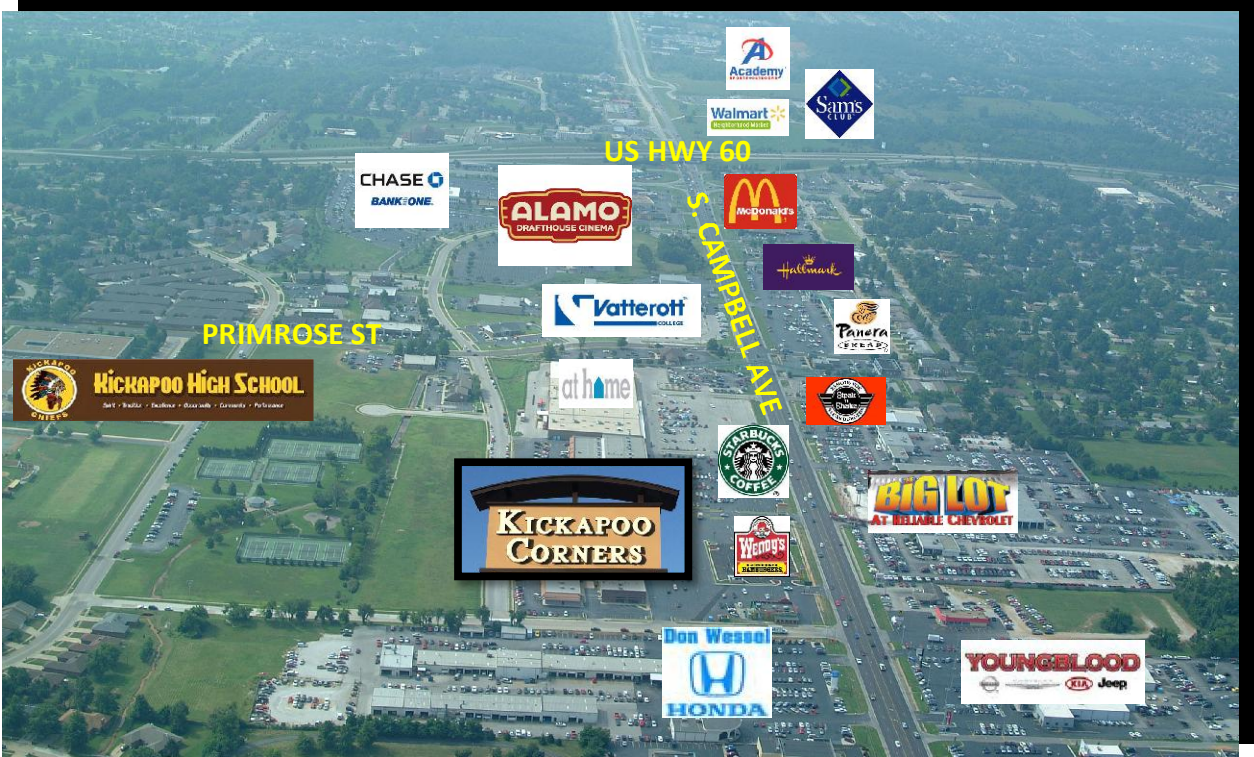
Academy

Walmart

Sam's CLUB

US HWY 60

CHASE
BANK ONE.

ALAMO
DRAFTHOUSE CINEMA

McDonald's

S. CAMPBELL AVE

Hallmark

Vatterott
COLLEGE

Panera
BREAD

PRIMROSE ST

KICKAPOO HIGH SCHOOL

KICKAPOO
CHIEFS

Spirit • Tradition • Excellence • Opportunity • Community • Performance

at home

Steak n Shake

STARBUCKS COFFEE

BIG LOT
AT RELIABLE CHEVROLET

KICKAPOO CORNERS

Wendy's

Don Wessel
HONDA

YOUNGBLOOD
KIA Jeep